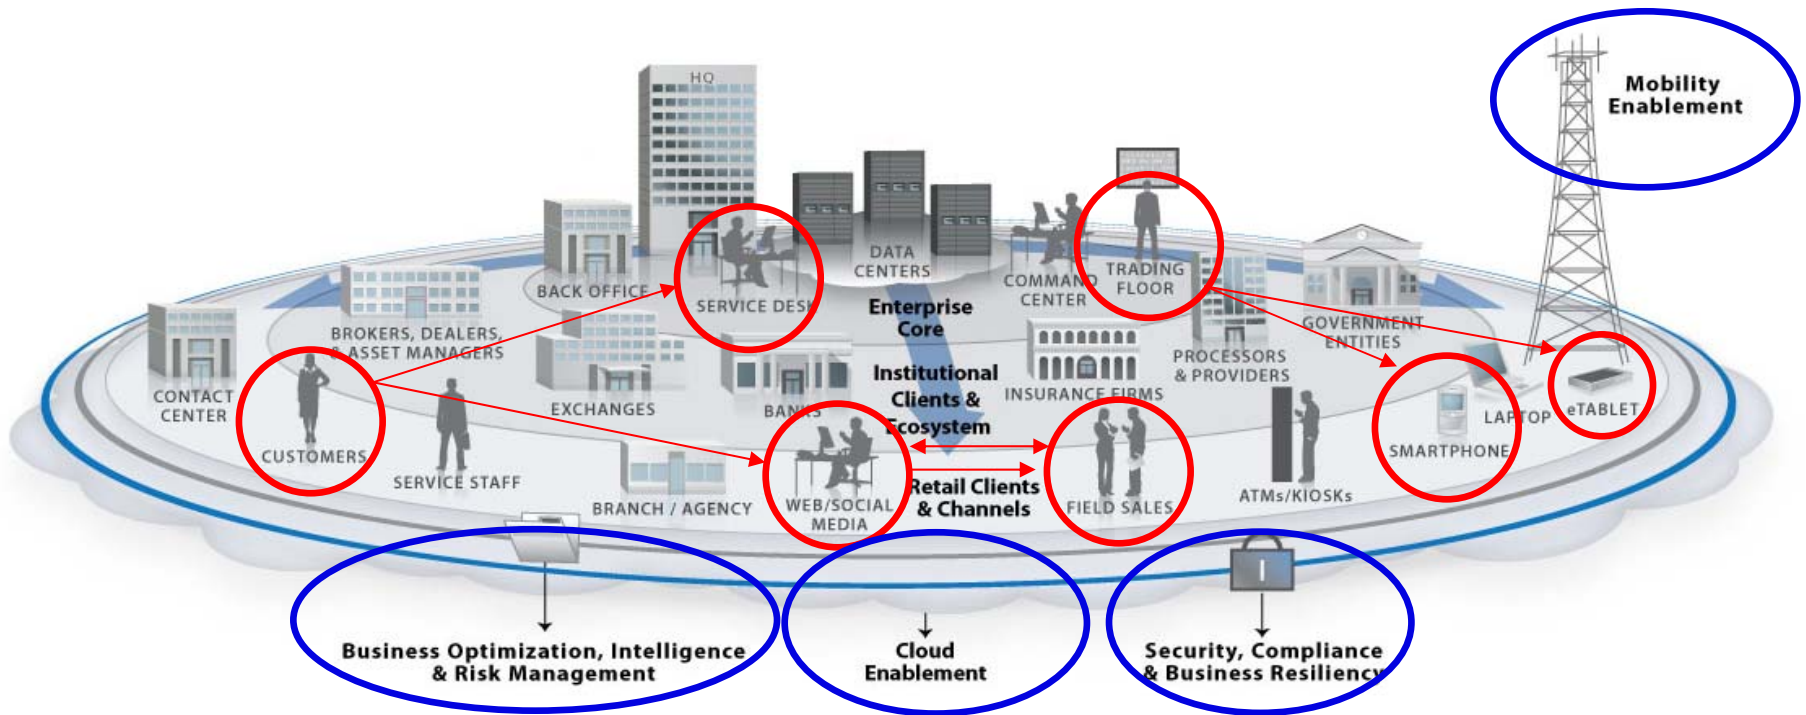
Mobility Enablement

HQ

DATA CENTERS

BACK OFFICE

SERVICE DESK

COMMAND CENTER

TRADING FLOOR

Enterprise Core

BROKERS, DEALERS, & ASSET MANAGERS

GOVERNMENT ENTITIES

PROCESSORS & PROVIDERS

CONTACT CENTER

EXCHANGES

BANKS

Institutional Clients & Ecosystem

INSURANCE FIRMS

CUSTOMERS

SERVICE STAFF

LAPTOP

eTABLET

SMARTPHONE

BRANCH / AGENCY

WEB/SOCIAL MEDIA

Retail Clients & Channels

FIELD SALES

ATMs/KIOSKs

Business Optimization, Intelligence & Risk Management

Cloud Enablement

Security, Compliance & Business Resiliency